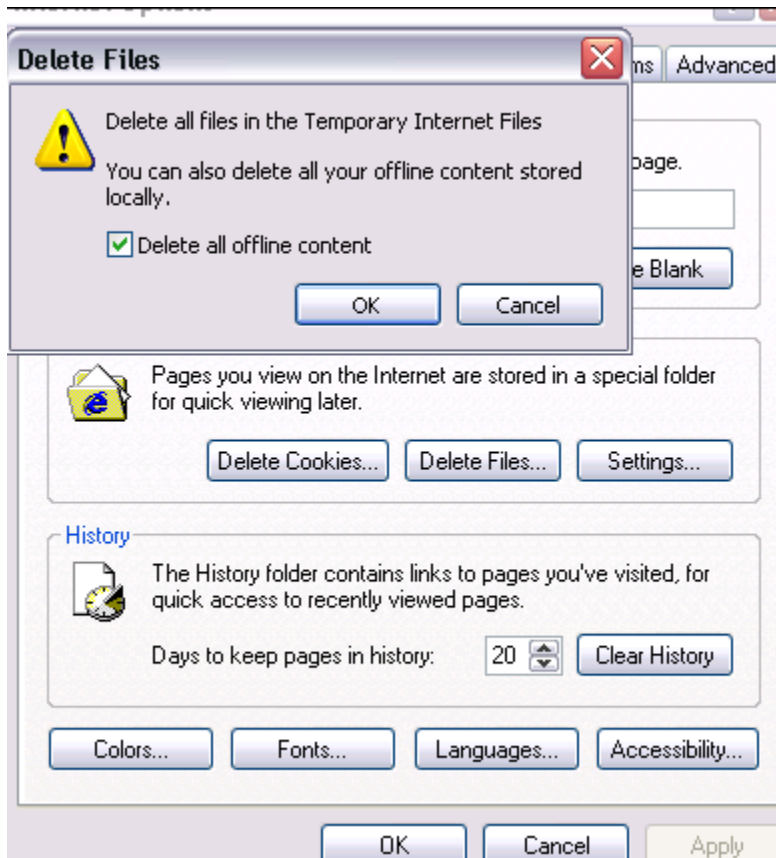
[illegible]

Delete Files

ms Advanced

Delete all files in the Temporary Internet Files

You can also delete all your offline content stored locally.

Delete all offline content

OK Cancel

page.

e Blank

Pages you view on the Internet are stored in a special folder for quick viewing later.

Delete Cookies... Delete Files... Settings...

History

The History folder contains links to pages you've visited, for quick access to recently viewed pages.

Days to keep pages in history: 20 Clear History

Colors... Fonts... Languages... Accessibility...

OK Cancel Apply